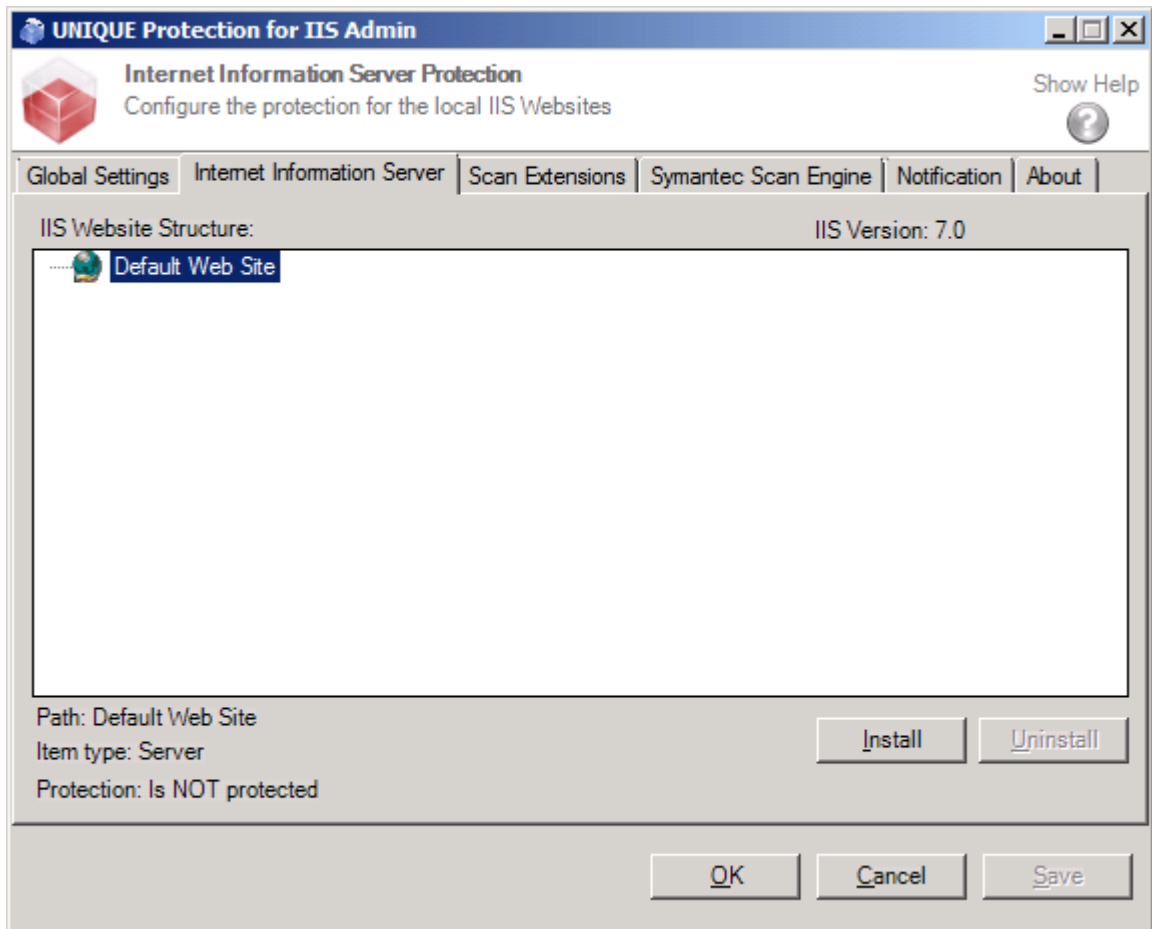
UNIQUE Protection for IIS Admin

Internet Information Server Protection
Configure the protection for the local IIS Websites

Show Help

Global Settings | Internet Information Server | Scan Extensions | Symantec Scan Engine | Notification | About

IIS Website Structure:

IIS Version: 7.0

Default Web Site

Path: Default Web Site
Item type: Server
Protection: Is NOT protected

Install
Uninstall

OK
Cancel
Save